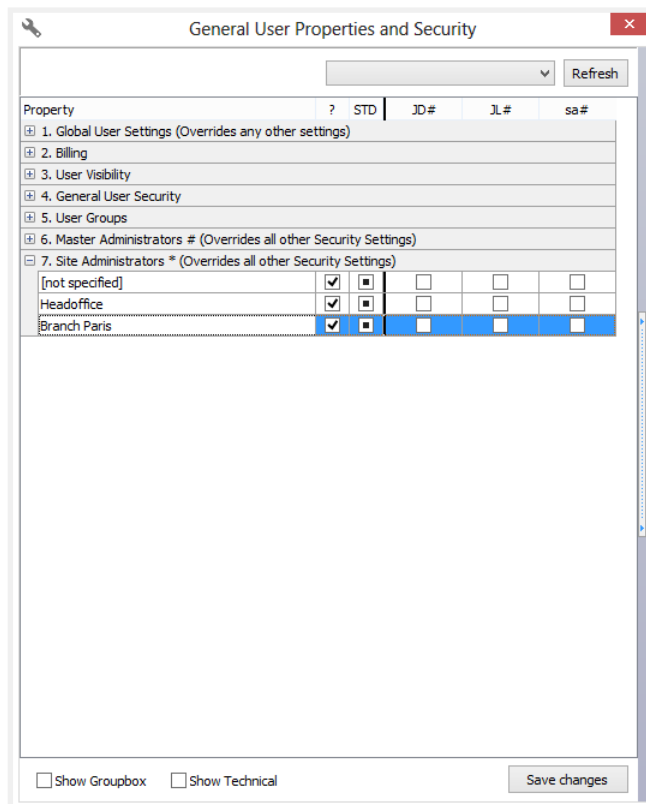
General User Properties and Security

Refresh

| Property | ? | STD | JD# | JL# | sa# |
|---|---|---|---|---|---|
| ⊞ 1. Global User Settings (Overrides any other settings) | | | | | |
| ⊞ 2. Billing | | | | | |
| ⊞ 3. User Visibility | | | | | |
| ⊞ 4. General User Security | | | | | |
| ⊞ 5. User Groups | | | | | |
| ⊞ 6. Master Administrators # (Overrides all other Security Settings) | | | | | |
| ⊟ 7. Site Administrators * (Overrides all other Security Settings) | | | | | |
| [not specified] | ☑ | ■ | ☐ | ☐ | ☐ |
| Headoffice | ☑ | ■ | ☐ | ☐ | ☐ |
| Branch Paris | ☑ | ■ | ☐ | ☐ | ☐ |

☐ Show Groupbox ☐ Show Technical

Save changes